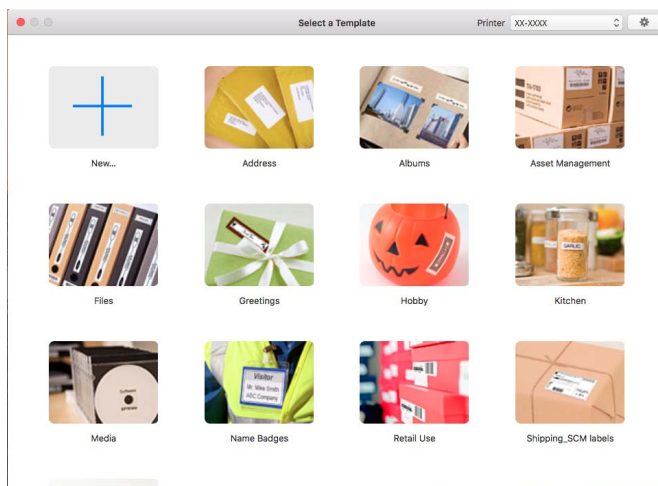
Select a Template

Printer XX-XXXX

New...

Address

Albums

Asset Management

Files

Greetings

Hobby

Kitchen

Media

Name Badges

Retail Use

Shipping_SCM labels

Visitor
Mr. Mike Smith
ABC Company

GARLIC